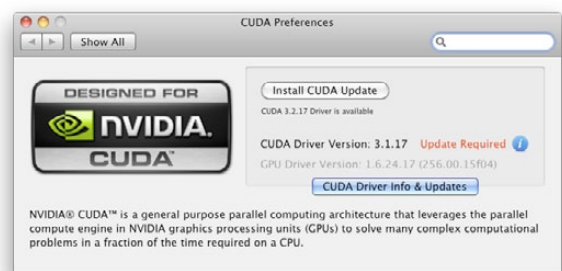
CUDA Preferences

Show All

DESIGNED FOR

NVIDIA.

CUDA

Install CUDA Update

CUDA 3.2.17 Driver is available

CUDA Driver Version: 3.1.17 Update Required

GPU Driver Version: 1.6.24.17 (256.00.15f04)

CUDA Driver Info & Updates

NVIDIA® CUDA™ is a general purpose parallel computing architecture that leverages the parallel compute engine in NVIDIA graphics processing units (GPUs) to solve many complex computational problems in a fraction of the time required on a CPU.